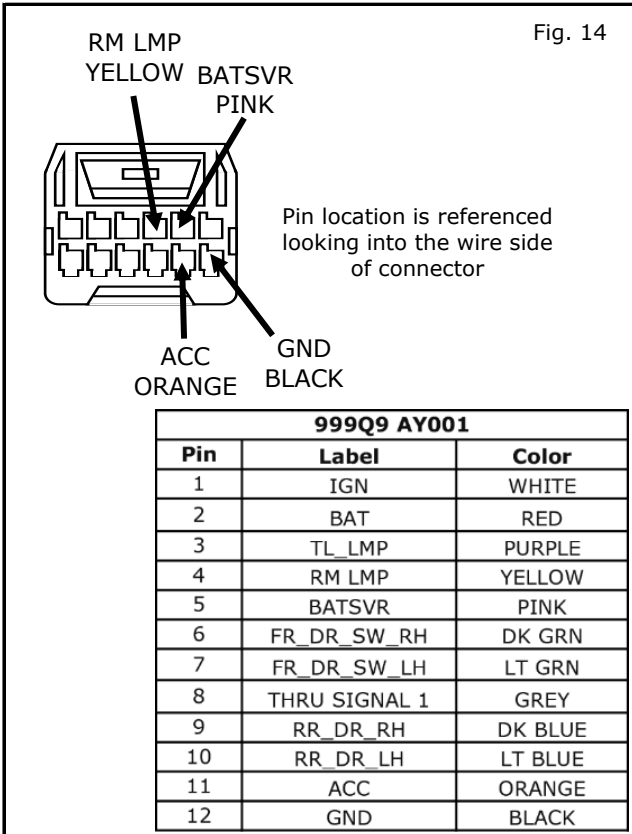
Fig. 14

RM LMP
YELLOW

BATSVR
PINK

Pin location is referenced looking into the wire side of connector

ACC
ORANGE

GND
BLACK

| 999Q9 AY001 | | |
|---|---|---|
| Pin | Label | Color |
| 1 | IGN | WHITE |
| 2 | BAT | RED |
| 3 | TL_LMP | PURPLE |
| 4 | RM LMP | YELLOW |
| 5 | BATSVR | PINK |
| 6 | FR_DR_SW_RH | DK GRN |
| 7 | FR_DR_SW_LH | LT GRN |
| 8 | THRU SIGNAL 1 | GREY |
| 9 | RR_DR_RH | DK BLUE |
| 10 | RR_DR_LH | LT BLUE |
| 11 | ACC | ORANGE |
| 12 | GND | BLACK |